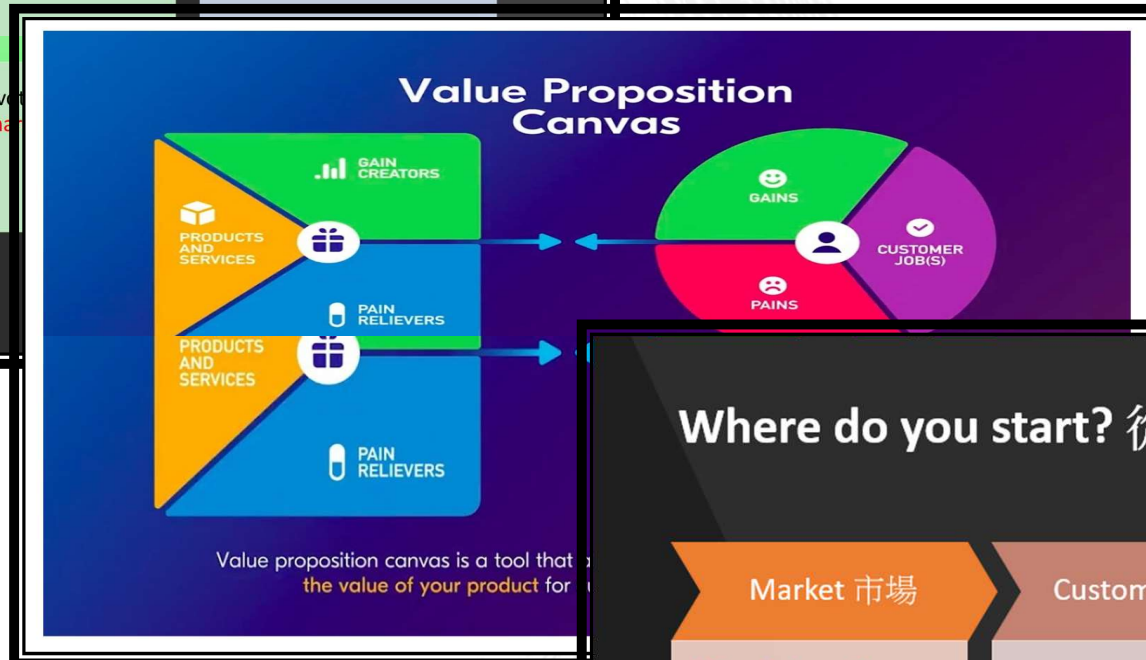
Value Proposition Canvas

GAIN CREATORS

PRODUCTS AND SERVICES

PAIN RELIEVERS

GAINS

CUSTOMER JOB(S)

PAINS

PRODUCTS AND SERVICES

PAIN RELIEVERS

Value proposition canvas is a tool that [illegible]
the value of your product for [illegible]

Where do you start? 從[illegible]

Market 市場

Custom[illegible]